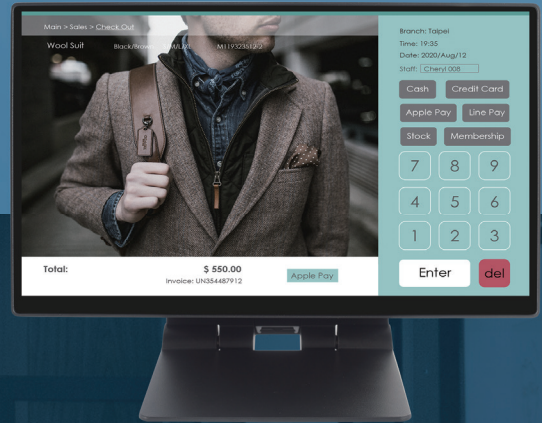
Main > Sales > Check Out

Wool Suit Black/Brown M/UK M119325512

Total: $ 550.00
Invoice: UN354487912
Apple Pay

Branch: Taipei
Time: 19:35
Date: 2020/Aug/12
Staff: Cheryl 008

Cash Credit Card
Apple Pay Line Pay
Stock Membership

7 8 9
4 5 6
1 2 3

Enter del